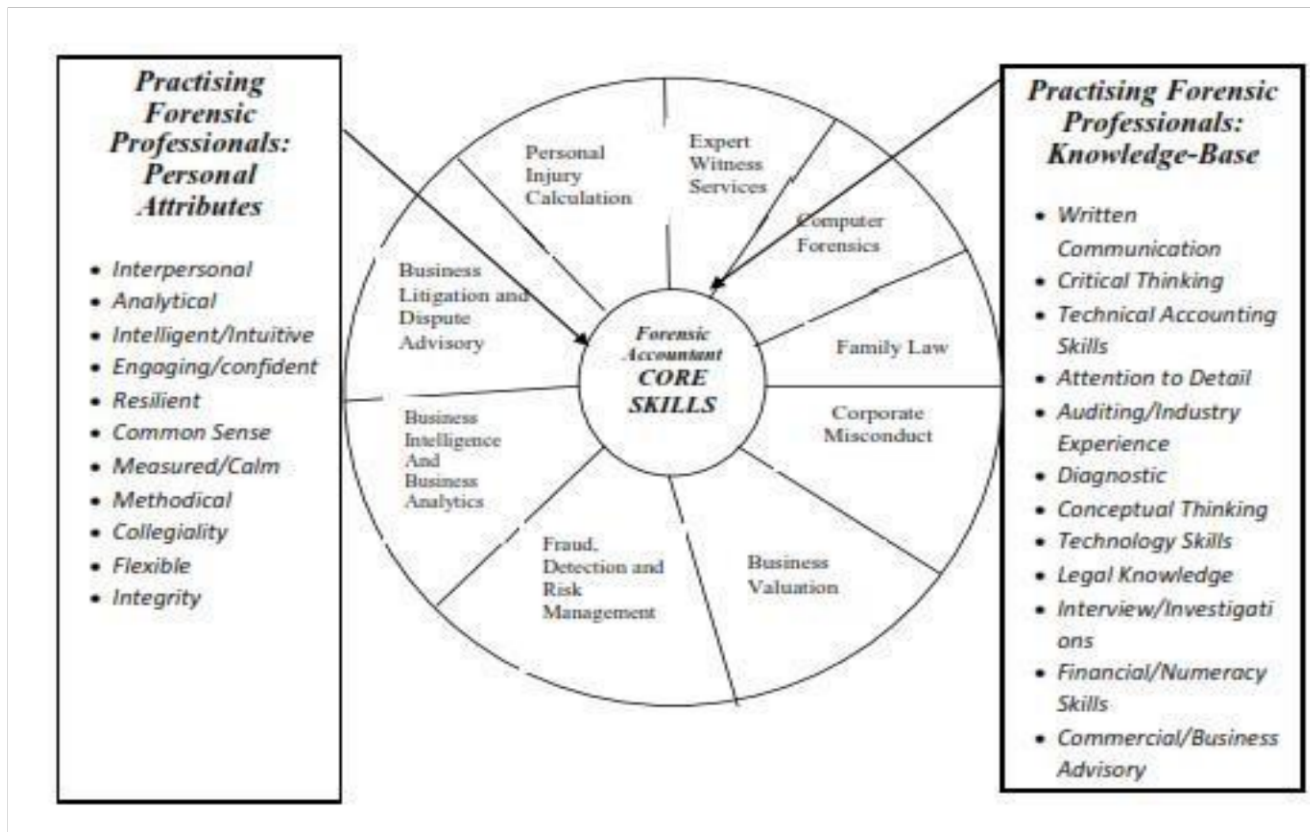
Practising Forensic Professionals: Personal Attributes

- Interpersonal
- Analytical
- Intelligent/Intuitive
- Engaging/confident
- Resilient
- Common Sense
- Measured/Calm
- Methodical
- Collegiality
- Flexible
- Integrity

Personal Injury Calculation

Expert Witness Services

Computer Forensics

Business Litigation and Dispute Advisory

Forensic Accountant CORE SKILLS

Family Law

Business Intelligence And Business Analytics

Corporate Misconduct

Fraud, Detection and Risk Management

Business Valuation

Practising Forensic Professionals: Knowledge-Base

- Written Communication
- Critical Thinking
- Technical Accounting Skills
- Attention to Detail
- Auditing/Industry Experience
- Diagnostic
- Conceptual Thinking
- Technology Skills
- Legal Knowledge
- Interview/Investigations
- Financial/Numeracy Skills
- Commercial/Business Advisory